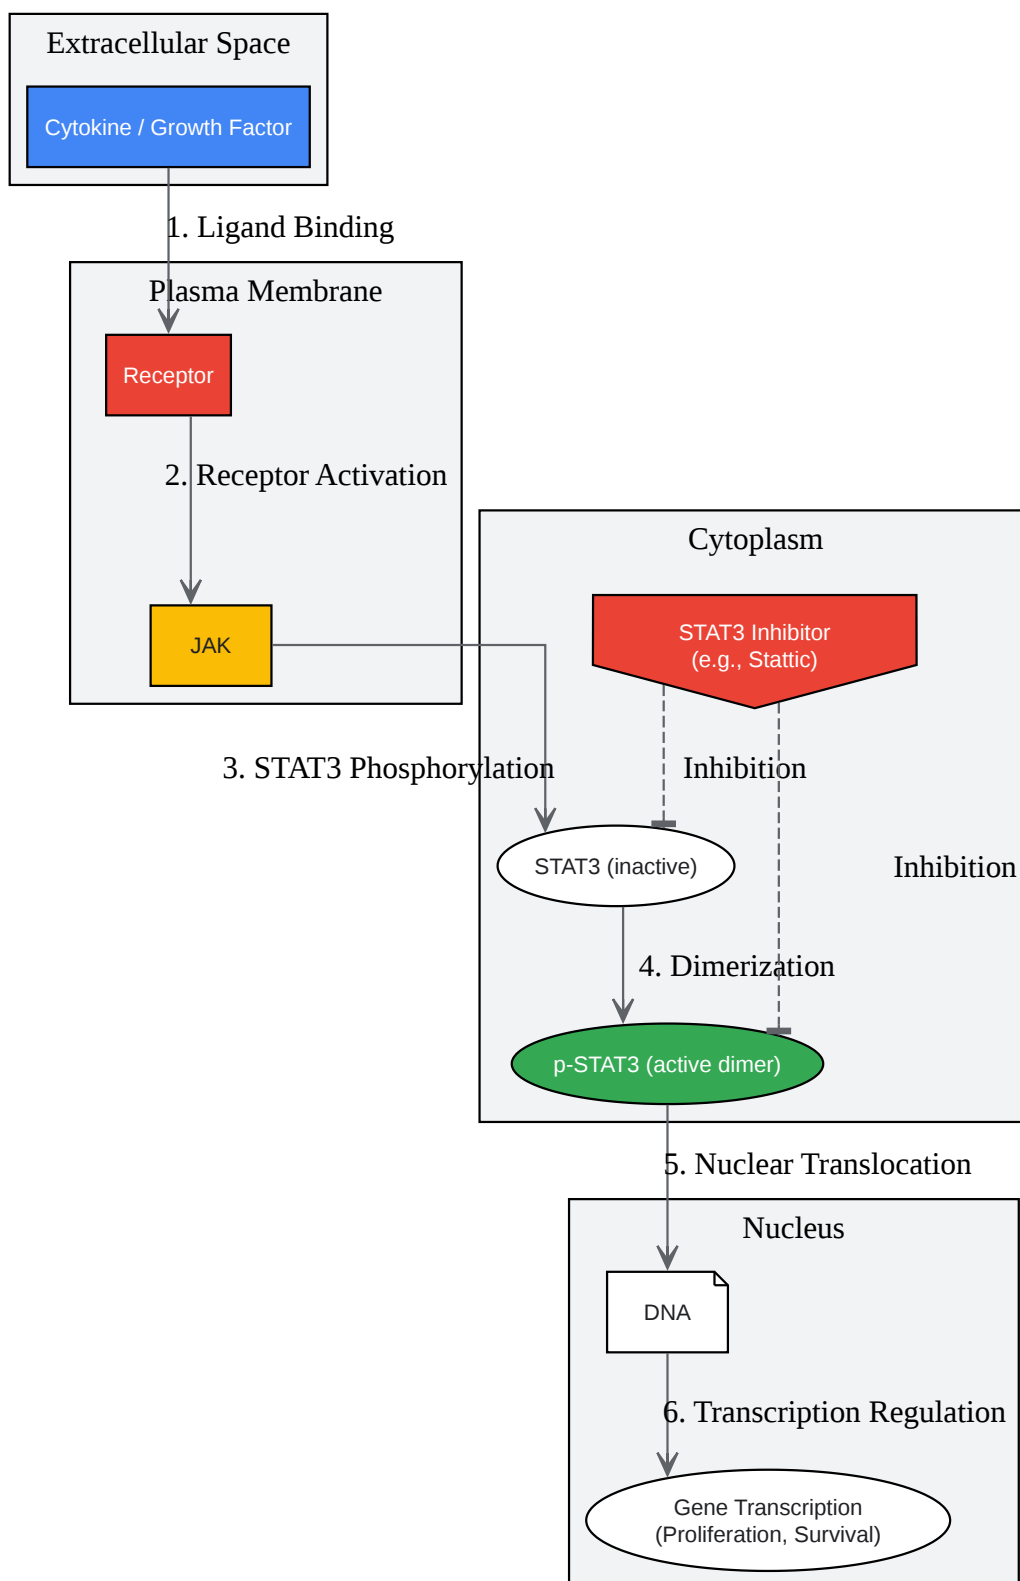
Extracellular Space

Cytokine / Growth Factor

1. Ligand Binding

Plasma Membrane

Receptor

2. Receptor Activation

JAK

Cytoplasm

STAT3 Inhibitor
(e.g., Stattic)

3. STAT3 Phosphorylation

Inhibition

STAT3 (inactive)

Inhibition

4. Dimerization

p-STAT3 (active dimer)

5. Nuclear Translocation

Nucleus

DNA

6. Transcription Regulation

Gene Transcription
(Proliferation, Survival)